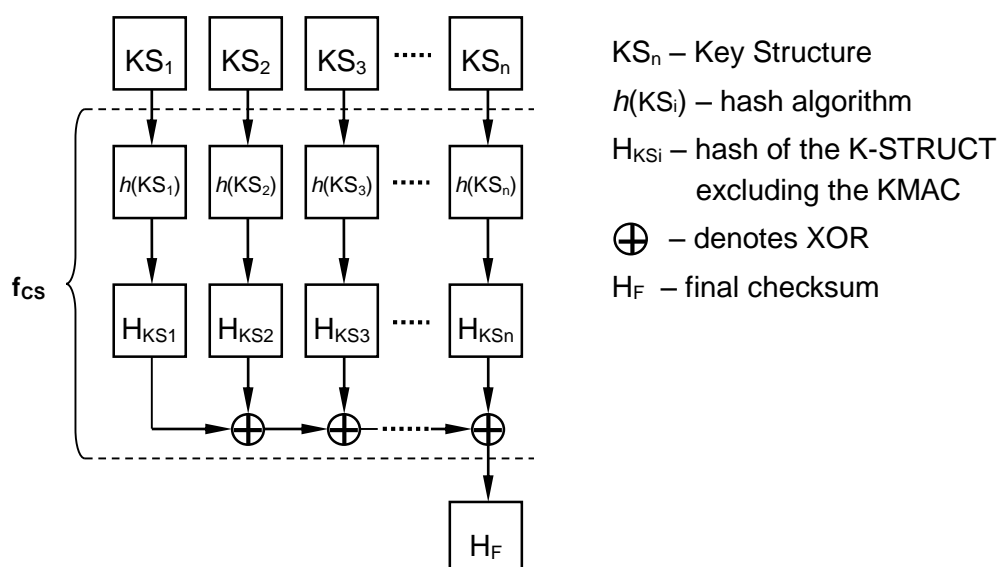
$KS_1$ $KS_2$ $KS_3$ ····· $KS_n$

$h(KS_1)$ $h(KS_2)$ $h(KS_3)$ ····· $h(KS_n)$

$f_{CS}$

$H_{KS1}$ $H_{KS2}$ $H_{KS3}$ ····· $H_{KSn}$

$\oplus$ $\oplus$ ······ $\oplus$

$H_F$

$KS_n$ – Key Structure

$h(KS_i)$ – hash algorithm

$H_{KSi}$ – hash of the K-STRUCT excluding the KMAC

$\oplus$ – denotes XOR

$H_F$ – final checksum